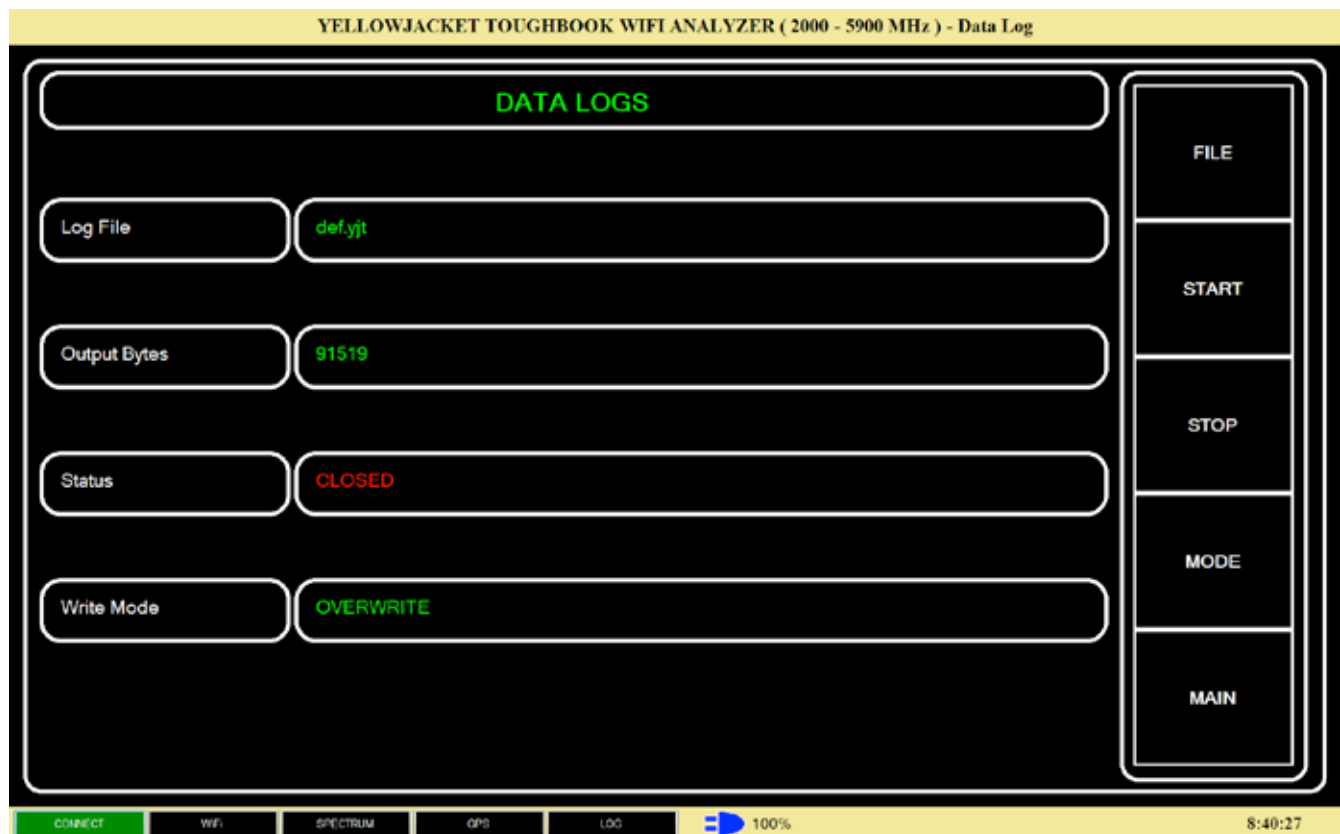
YELLOWJACKET TOUGHBOOK WIFI ANALYZER ( 2000 - 5900 MHz ) - Data Log

DATA LOGS

Log File
def.yjt

Output Bytes
91519

Status
CLOSED

Write Mode
OVERWRITE

FILE
START
STOP
MODE
MAIN

CONNECT
WIFI
SPECTRUM
GPS
LOG
100%
8:40:27